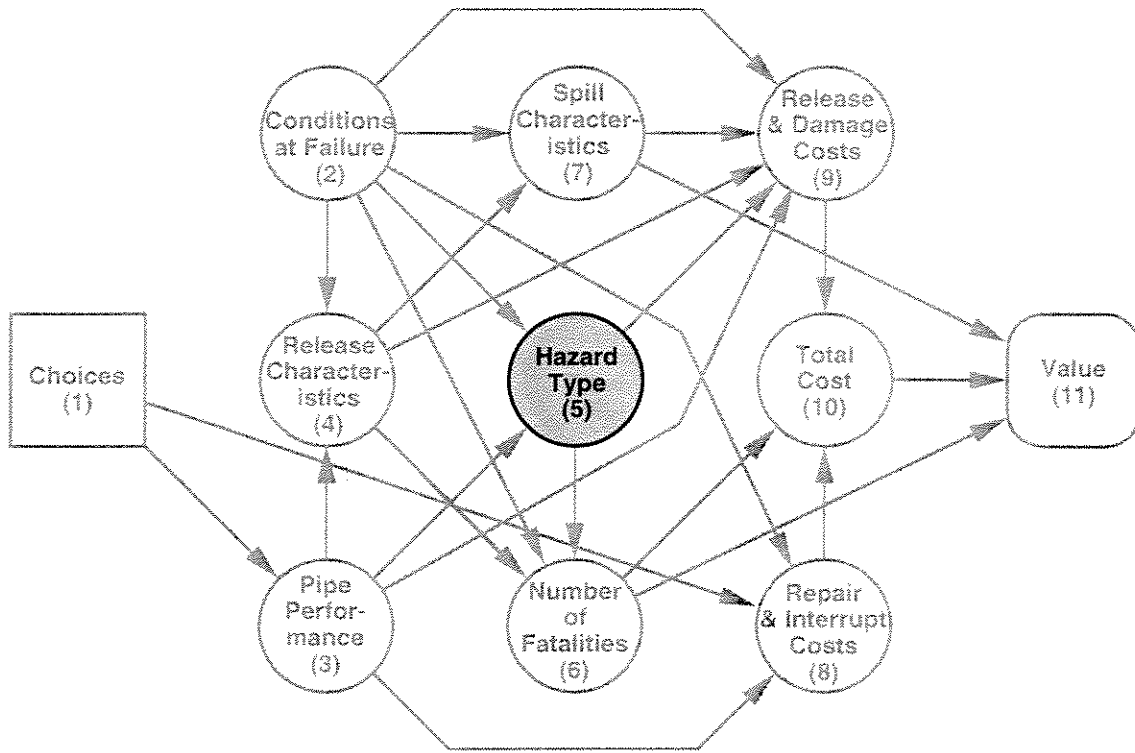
Conditions at Failure (2)

Spill Characteristics (7)

Release & Damage Costs (9)

Choices (1)

Release Characteristics (4)

Hazard Type (5)

Total Cost (10)

Value (11)

Pipe Performance (3)

Number of Fatalities (6)

Repair & Interrupt Costs (8)